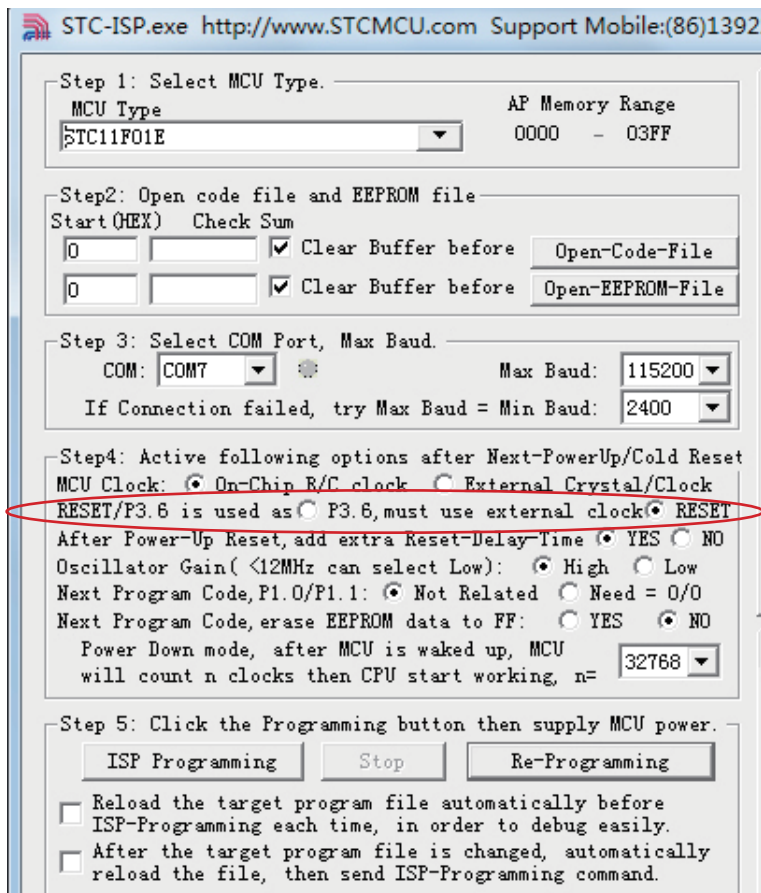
STC-ISP.exe http://www.STCMCU.com Support Mobile:(86)1392

Step 1: Select MCU Type.
MCU Type
STC11F01E
AP Memory Range
0000 - 03FF

Step2: Open code file and EEPROM file
Start(HEX) Check Sum
0
Clear Buffer before
Open-Code-File
0
Clear Buffer before
Open-EEPROM-File

Step 3: Select COM Port, Max Baud.
COM: COM7
Max Baud: 115200
If Connection failed, try Max Baud = Min Baud: 2400

Step4: Active following options after Next-PowerUp/Cold Reset
MCU Clock: On-Chip R/C clock External Crystal/Clock
RESET/P3.6 is used as P3.6, must use external clock RESET
After Power-Up Reset, add extra Reset-Delay-Time YES NO
Oscillator Gain( <12MHz can select Low): High Low
Next Program Code, P1.0/P1.1: Not Related Need = 0/0
Next Program Code, erase EEPROM data to FF: YES NO
Power Down mode, after MCU is waked up, MCU will count n clocks then CPU start working, n= 32768

Step 5: Click the Programming button then supply MCU power.
ISP Programming
Stop
Re-Programming
Reload the target program file automatically before ISP-Programming each time, in order to debug easily.
After the target program file is changed, automatically reload the file, then send ISP-Programming command.